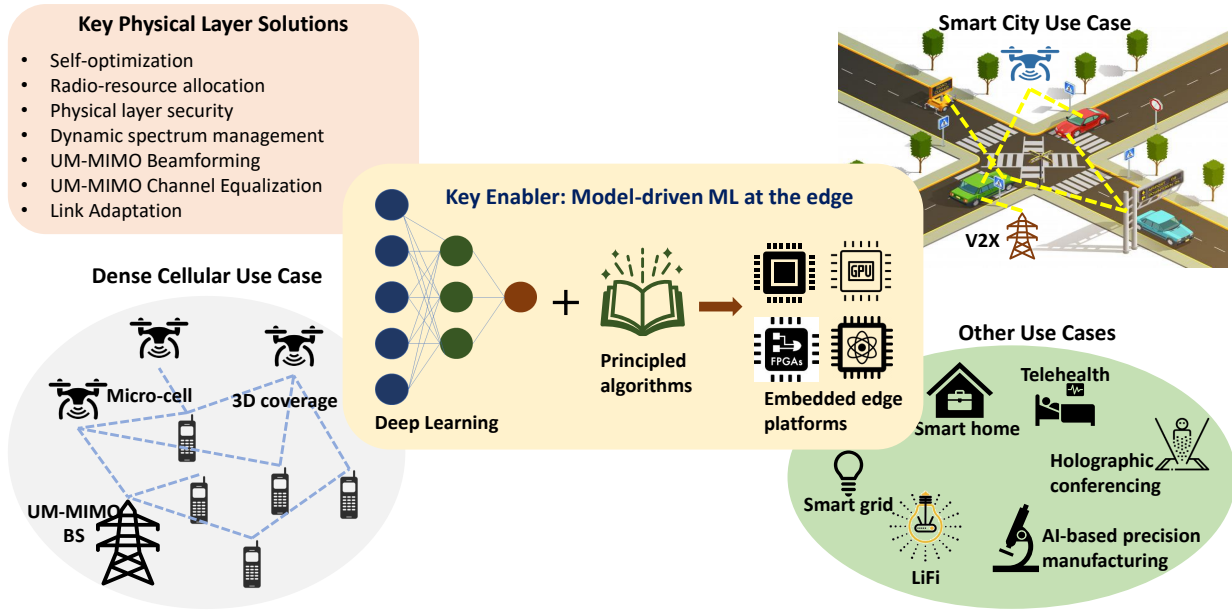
Key Physical Layer Solutions

- Self-optimization
- Radio-resource allocation
- Physical layer security
- Dynamic spectrum management
- UM-MIMO Beamforming
- UM-MIMO Channel Equalization
- Link Adaptation

Smart City Use Case

V2X

Key Enabler: Model-driven ML at the edge

Deep Learning

+

Principled algorithms

GPU

FPGAs

Embedded edge platforms

Dense Cellular Use Case

Micro-cell

3D coverage

UM-MIMO BS

Other Use Cases

Telehealth

Smart home

Holographic conferencing

Smart grid

LiFi

AI-based precision manufacturing